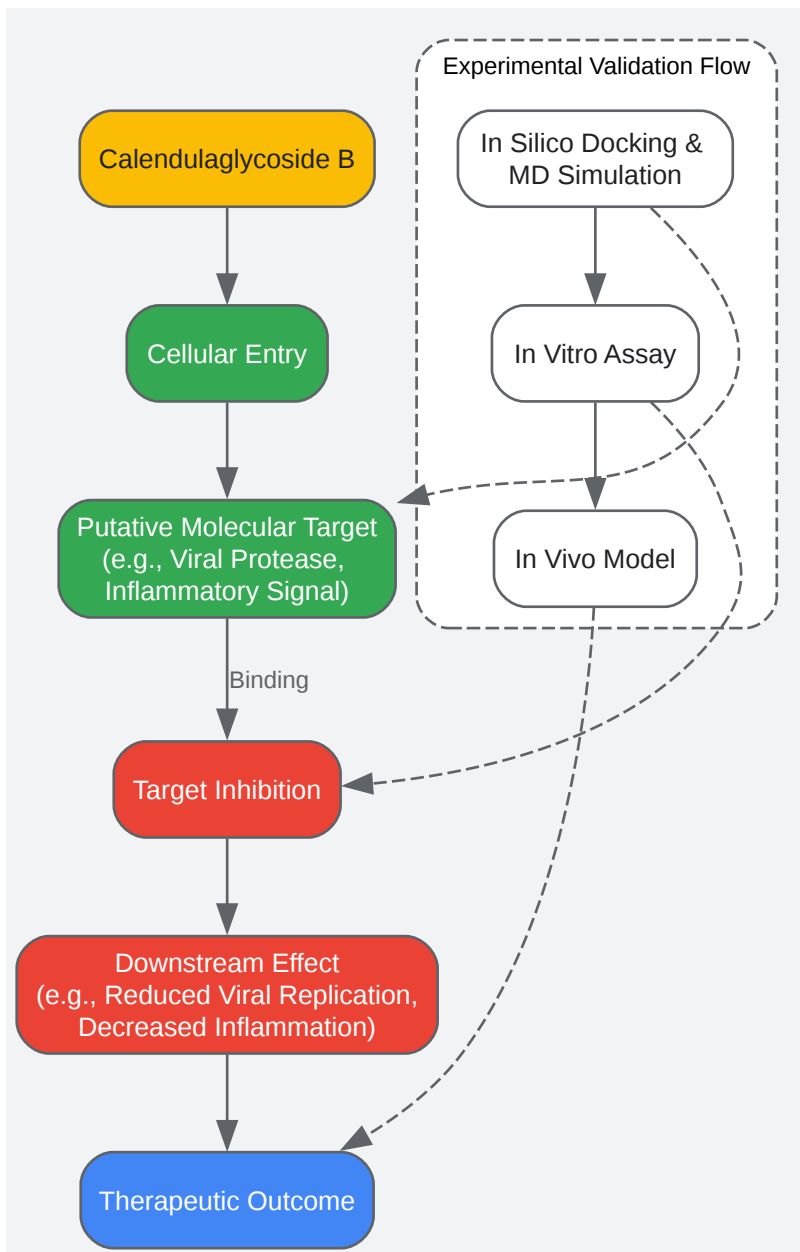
Experimental Validation Flow

Calendulaglycoside B

In Silico Docking & MD Simulation

Cellular Entry

In Vitro Assay

Putative Molecular Target (e.g., Viral Protease, Inflammatory Signal)

In Vivo Model

Binding

Target Inhibition

Downstream Effect (e.g., Reduced Viral Replication, Decreased Inflammation)

Therapeutic Outcome